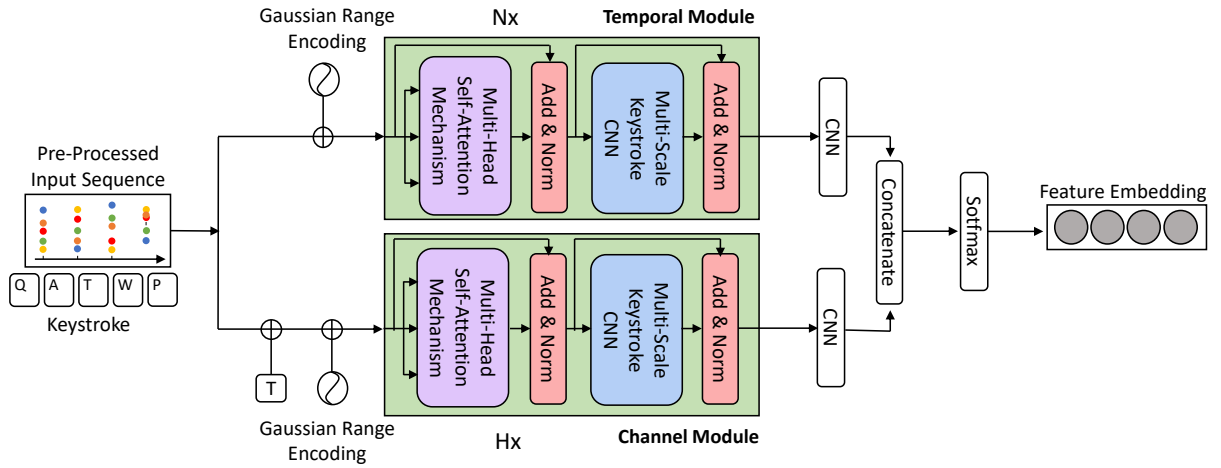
Gaussian Range Encoding

Nx

Temporal Module

Multi-Head Self-Attention Mechanism

Add & Norm

Multi-Scale Keystroke CNN

Add & Norm

CNN

Pre-Processed Input Sequence

Q A T W P

Keystroke

Concatenate

Sotfmax

Feature Embedding

Multi-Head Self-Attention Mechanism

Add & Norm

Multi-Scale Keystroke CNN

Add & Norm

CNN

T

Gaussian Range Encoding

Hx

Channel Module